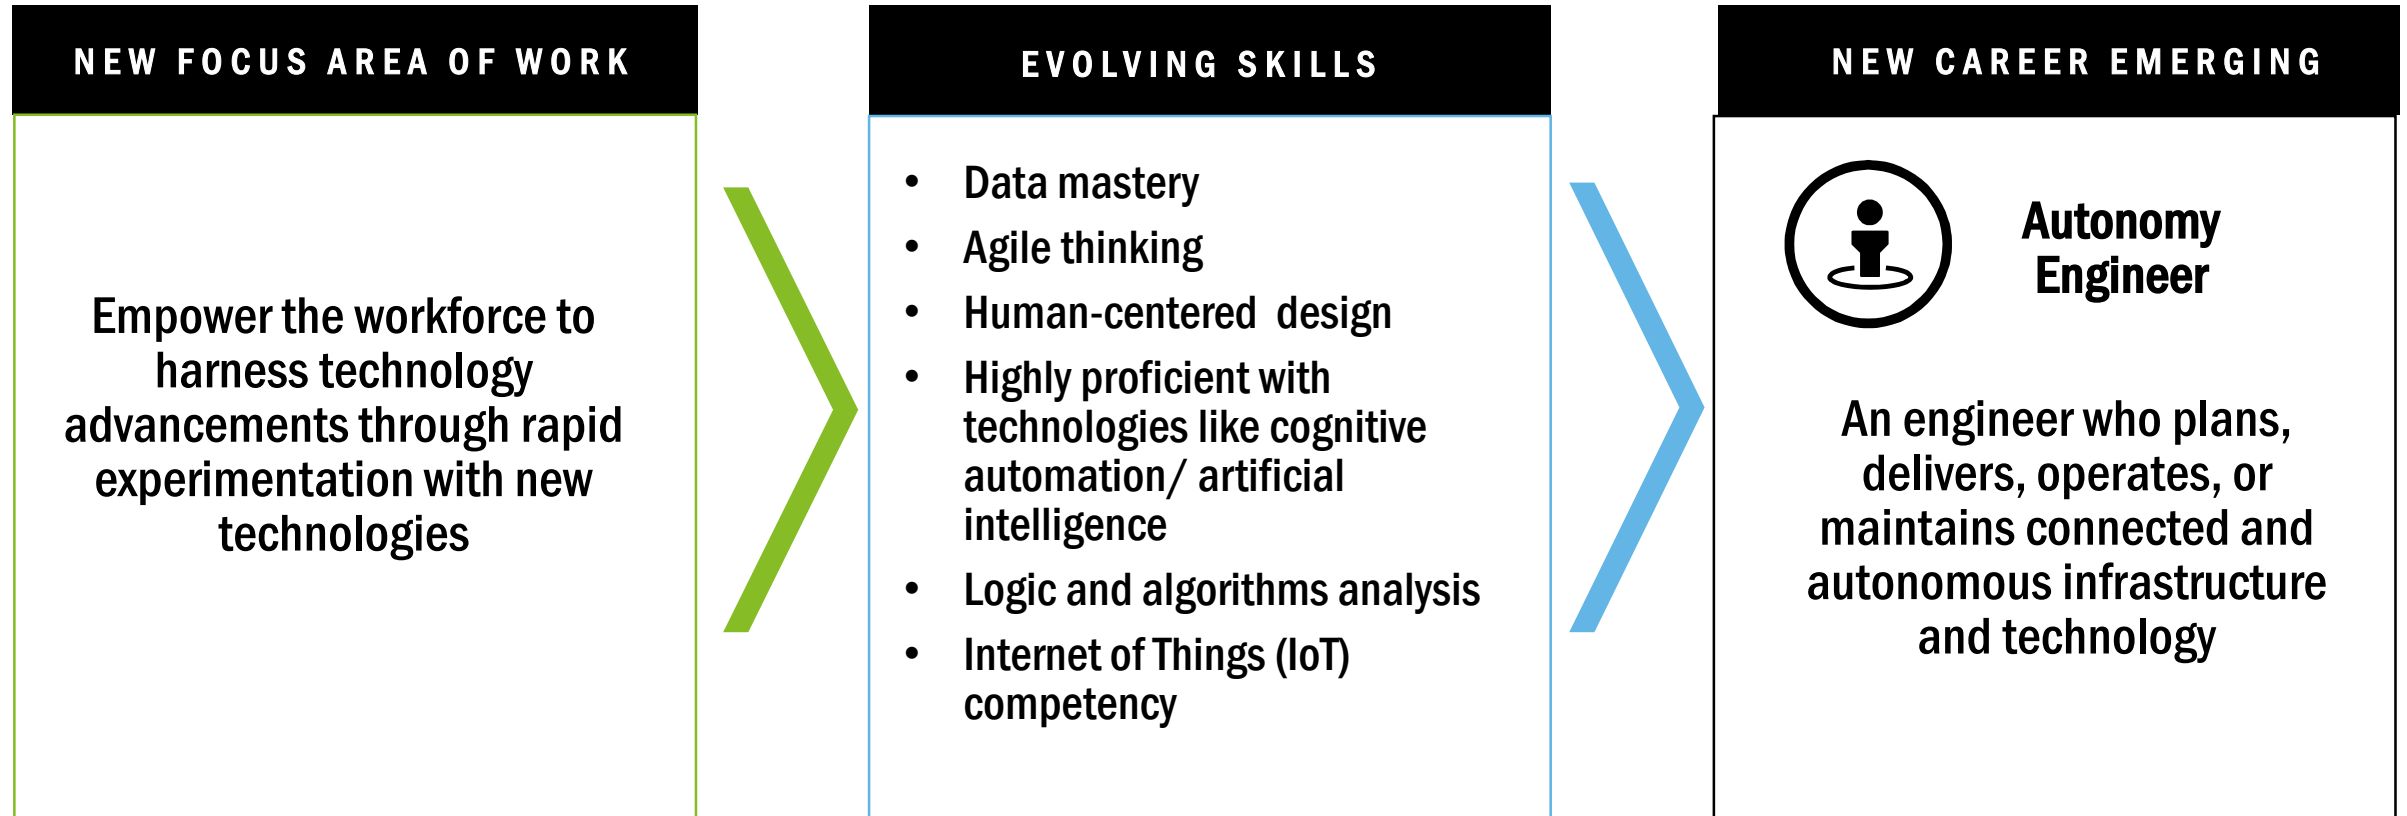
NEW FOCUS AREA OF WORK

Empower the workforce to harness technology advancements through rapid experimentation with new technologies

EVOLVING SKILLS

- Data mastery
- Agile thinking
- Human-centered design
- Highly proficient with technologies like cognitive automation/ artificial intelligence
- Logic and algorithms analysis
- Internet of Things (IoT) competency

NEW CAREER EMERGING

Autonomy Engineer

An engineer who plans, delivers, operates, or maintains connected and autonomous infrastructure and technology